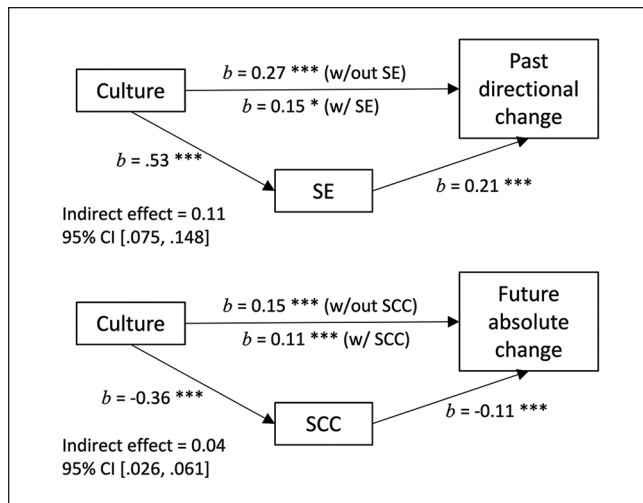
Culture

$b$ = 0.27 *** (w/out SE)

$b$ = 0.15 * (w/ SE)

Past directional change

$b$ = .53 ***

SE

$b$ = 0.21 ***

Indirect effect = 0.11
95% CI [.075, .148]

Culture

$b$ = 0.15 *** (w/out SCC)

$b$ = 0.11 *** (w/ SCC)

Future absolute change

$b$ = -0.36 ***

SCC

$b$ = -0.11 ***

Indirect effect = 0.04
95% CI [.026, .061]